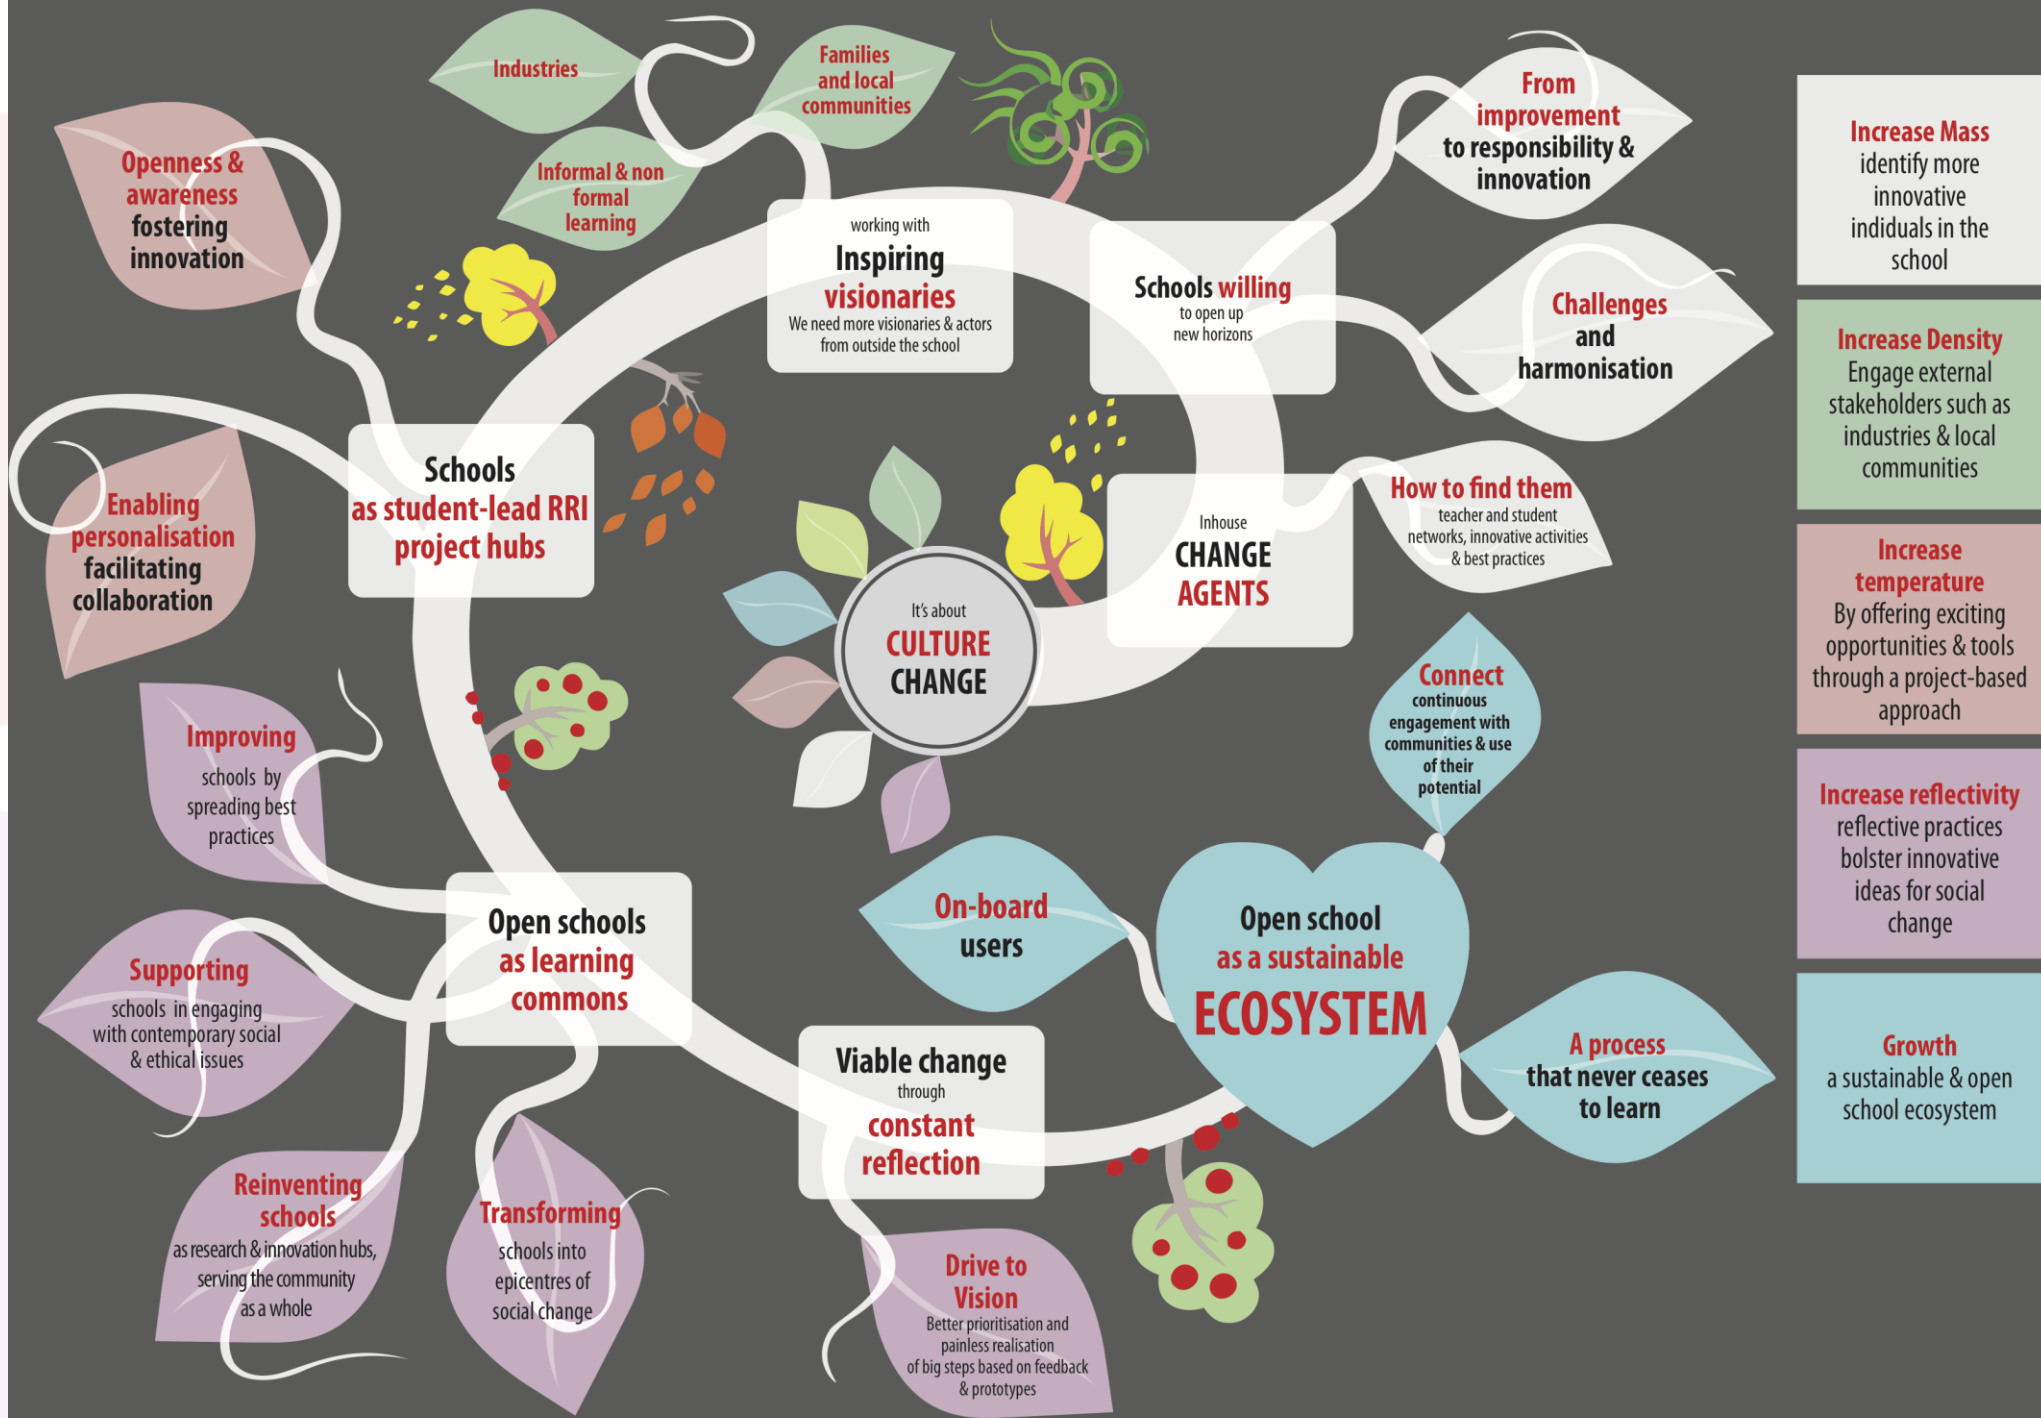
Industries

Families and local communities

Openness & awareness fostering innovation

Informal & non formal learning

working with Inspiring visionaries We need more visionaries & actors from outside the school

From improvement to responsibility & innovation

Schools willing to open up new horizons

Challenges and harmonisation

Increase Mass identify more innovative indiduals in the school

Increase Density Engage external stakeholders such as industries & local communities

Increase temperature By offering exciting opportunities & tools through a project-based approach

Increase reflectivity reflective practices bolster innovative ideas for social change

Growth a sustainable & open school ecosystem

Schools as student-lead RRI project hubs

Enabling personalisation facilitating collaboration

How to find them teacher and student networks, innovative activities & best practices

Inhouse CHANGE AGENTS

It's about CULTURE CHANGE

Connect continuous engagement with communities & use of their potential

Improving schools by spreading best practices

On-board users

Open school as a sustainable ECOSYSTEM

Open schools as learning commons

Supporting schools in engaging with contemporary social & ethical issues

Viable change through constant reflection

A process that never ceases to learn

Reinventing schools as research & innovation hubs, serving the community as a whole

Transforming schools into epicentres of social change

Drive to Vision Better prioritisation and painless realisation of big steps based on feedback & prototypes